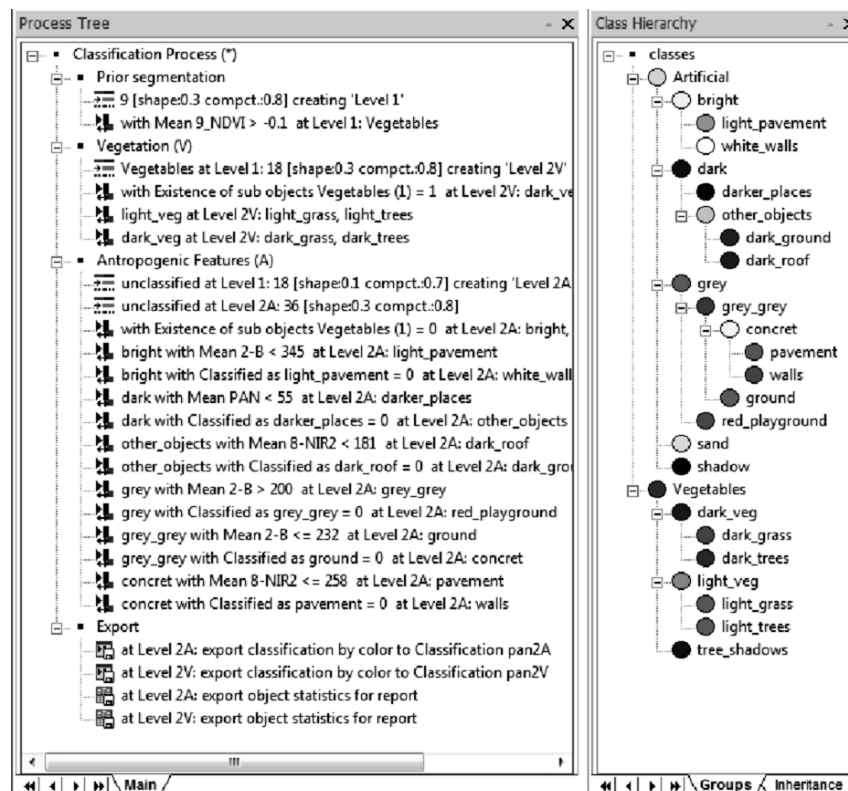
Process Tree

Classification Process (*)
Prior segmentation
9 [shape:0.3 compct.:0.8] creating 'Level 1'
with Mean 9_NDVI > -0.1 at Level 1: Vegetables
Vegetation (V)
Vegetables at Level 1: 18 [shape:0.3 compct.:0.8] creating 'Level 2V'
with Existence of sub objects Vegetables (1) = 1 at Level 2V: dark_ve
light_veg at Level 2V: light_grass, light_trees
dark_veg at Level 2V: dark_grass, dark_trees
Antropogenic Features (A)
unclassified at Level 1: 18 [shape:0.1 compct.:0.7] creating 'Level 2A
unclassified at Level 2A: 36 [shape:0.3 compct.:0.8]
with Existence of sub objects Vegetables (1) = 0 at Level 2A: bright,
bright with Mean 2-B < 345 at Level 2A: light_pavement
bright with Classified as light_pavement = 0 at Level 2A: white_wall
dark with Mean PAN < 55 at Level 2A: darker_places
dark with Classified as darker_places = 0 at Level 2A: other_objects
other_objects with Mean 8-NIR2 < 181 at Level 2A: dark_roof
other_objects with Classified as dark_roof = 0 at Level 2A: dark_gro
grey with Mean 2-B > 200 at Level 2A: grey_grey
grey with Classified as grey_grey = 0 at Level 2A: red_playground
grey_grey with Mean 2-B <= 232 at Level 2A: ground
grey_grey with Classified as ground = 0 at Level 2A: concret
concret with Mean 8-NIR2 <= 258 at Level 2A: pavement
concret with Classified as pavement = 0 at Level 2A: walls
Export
at Level 2A: export classification by color to Classification pan2A
at Level 2V: export classification by color to Classification pan2V
at Level 2A: export object statistics for report
at Level 2V: export object statistics for report

Main

Class Hierarchy

classes
Artificial
bright
light_pavement
white_walls
dark
darker_places
other_objects
dark_ground
dark_roof
grey
grey_grey
concret
pavement
walls
ground
red_playground
sand
shadow
Vegetables
dark_veg
dark_grass
dark_trees
light_veg
light_grass
light_trees
tree_shadows

Groups
Inheritance